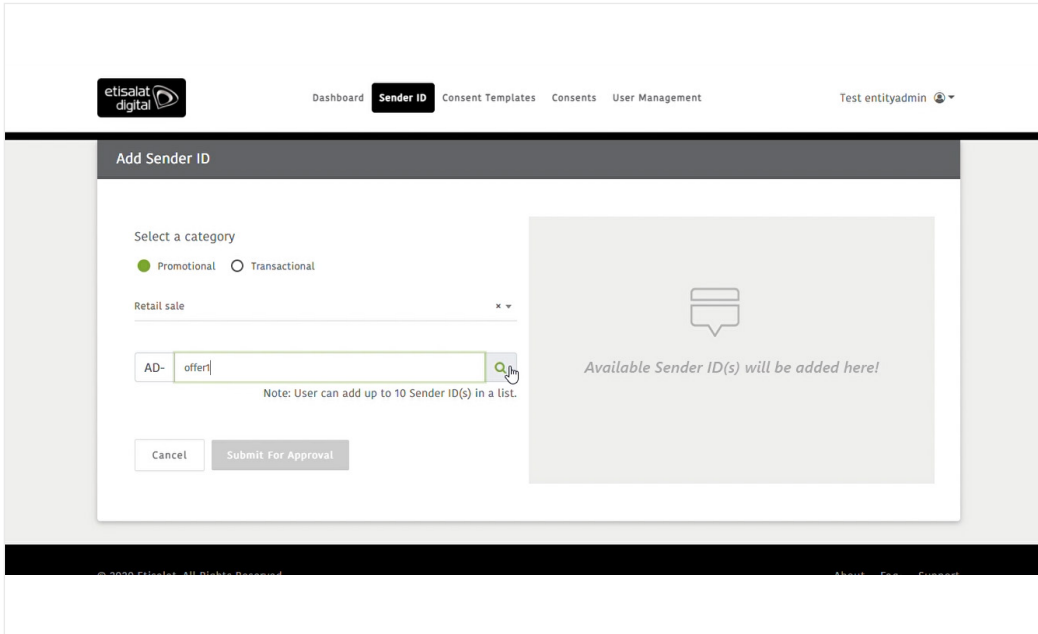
etisalat digital

Dashboard Sender ID Consent Templates Consents User Management

Test entityadmin

Add Sender ID

Select a category

Promotional Transactional

Retail sale

× ▾

AD- offer1

Note: User can add up to 10 Sender ID(s) in a list.

Cancel Submit For Approval

Available Sender ID(s) will be added here!

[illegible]

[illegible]